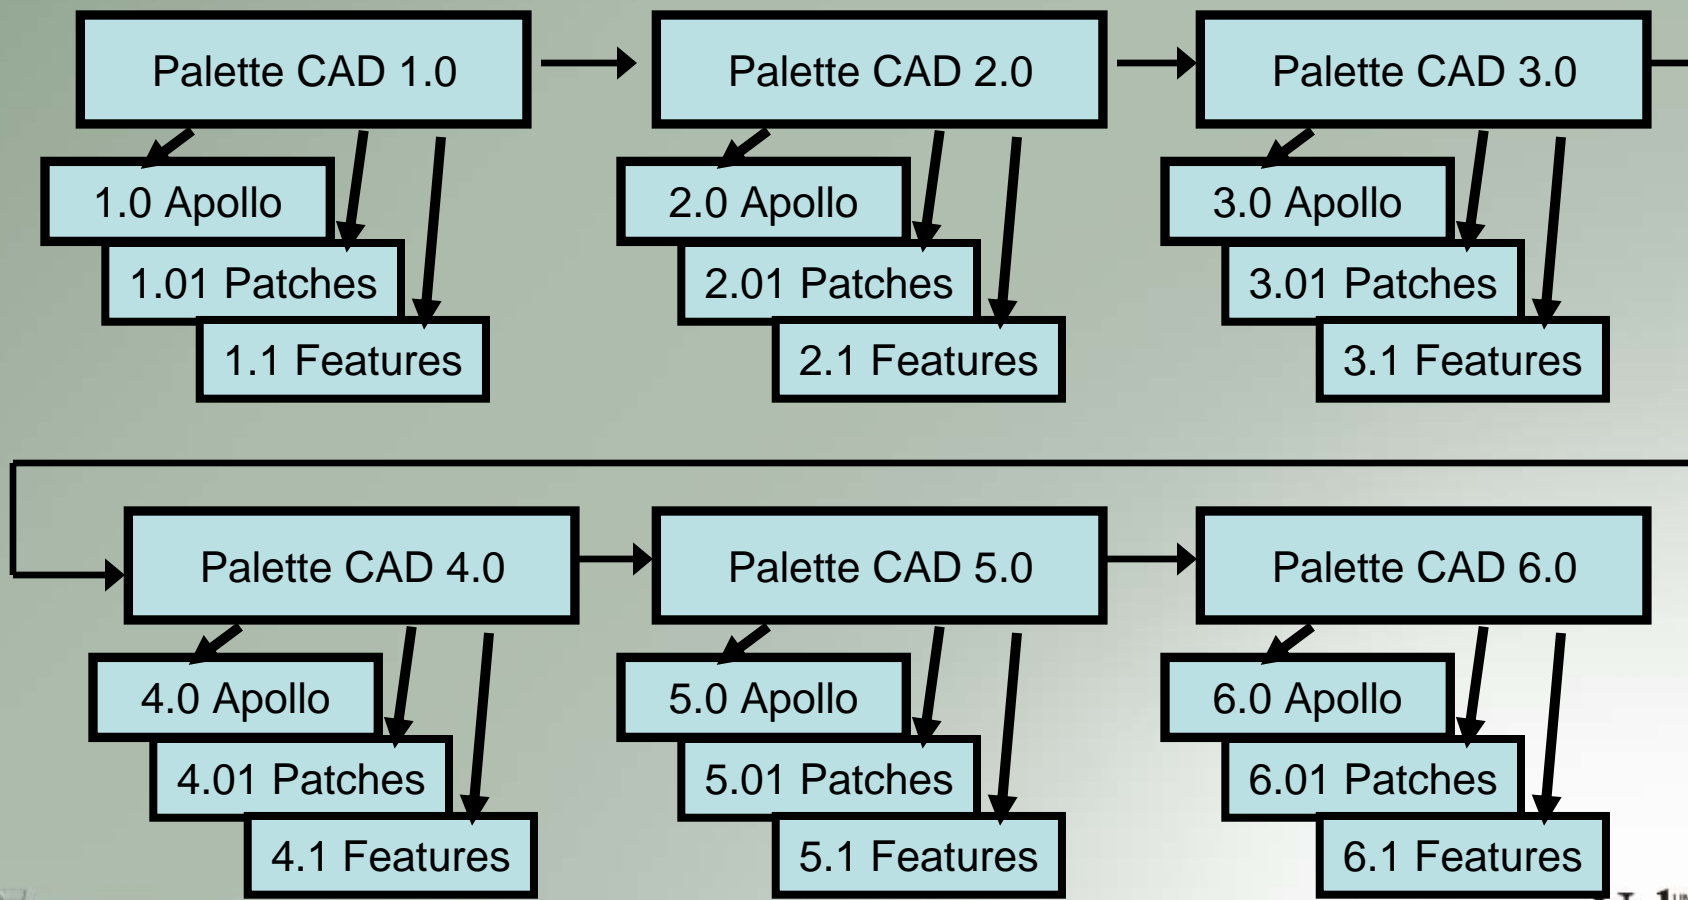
Palette CAD 1.0

1.0 Apollo

1.01 Patches

1.1 Features

Palette CAD 2.0

2.0 Apollo

2.01 Patches

2.1 Features

Palette CAD 3.0

3.0 Apollo

3.01 Patches

3.1 Features

Palette CAD 4.0

4.0 Apollo

4.01 Patches

4.1 Features

Palette CAD 5.0

5.0 Apollo

5.01 Patches

5.1 Features

Palette CAD 6.0

6.0 Apollo

6.01 Patches

6.1 Features